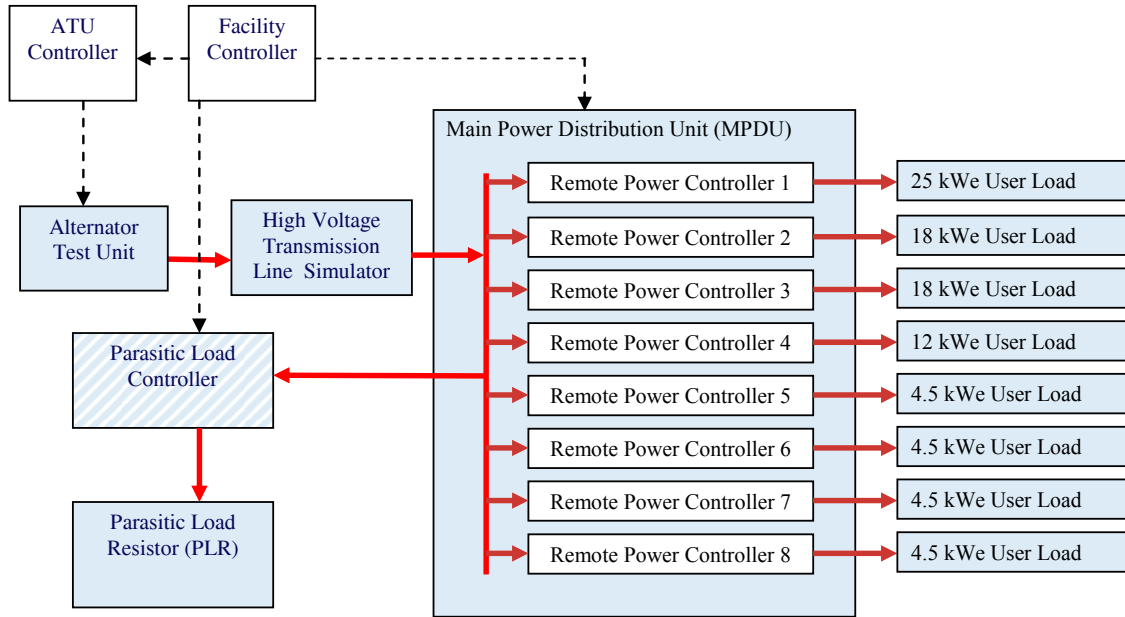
ATU Controller

Facility Controller

Main Power Distribution Unit (MPDU)

Alternator Test Unit

High Voltage Transmission Line Simulator

Parasitic Load Controller

Parasitic Load Resistor (PLR)

Remote Power Controller 1

Remote Power Controller 2

Remote Power Controller 3

Remote Power Controller 4

Remote Power Controller 5

Remote Power Controller 6

Remote Power Controller 7

Remote Power Controller 8

25 kWe User Load

18 kWe User Load

18 kWe User Load

12 kWe User Load

4.5 kWe User Load

4.5 kWe User Load

4.5 kWe User Load

4.5 kWe User Load